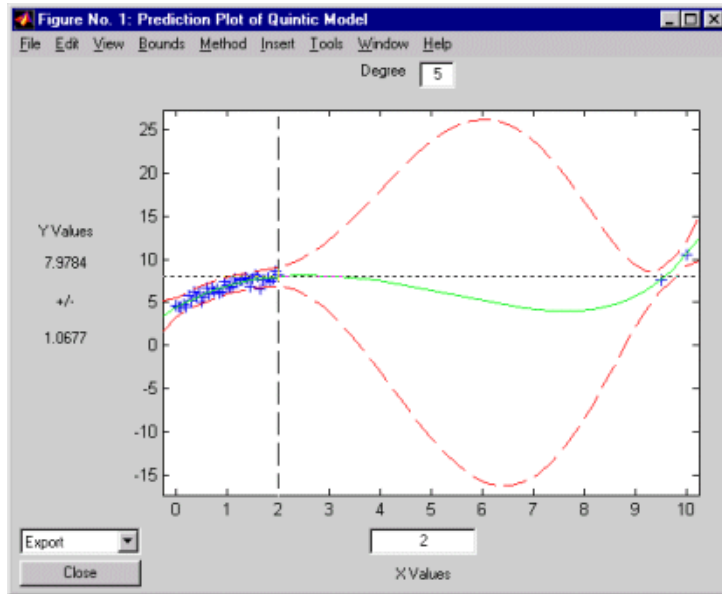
Figure No. 1: Prediction Plot of Quintic Model

File Edit View Bounds Method Insert Tools Window Help

Degree 5

Y Values
7.9784
+/-
1.0677

25
20
15
10
5
0
-5
-10
-15

0 1 2 3 4 5 6 7 8 9 10

Export

Close

2

X Values